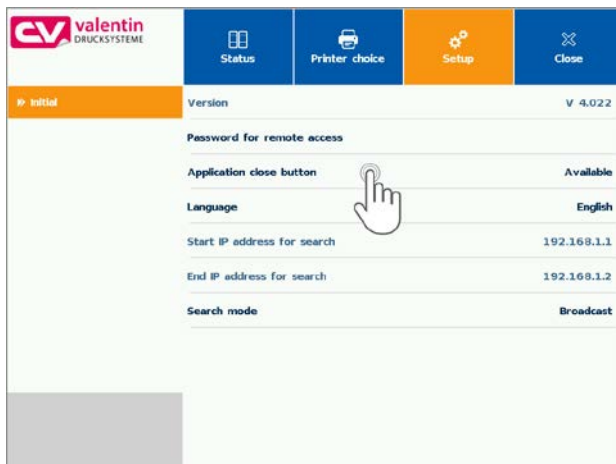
CV valentin DRUCKSYSTEME

Status
Printer choice
Setup
Close

» Initial

| | |
|---|---|
| Version | V 4.022 |
| Password for remote access | |
| Application close button | Available |
| Language | English |
| Start IP address for search | 192.168.1.1 |
| End IP address for search | 192.168.1.2 |
| Search mode | Broadcast |